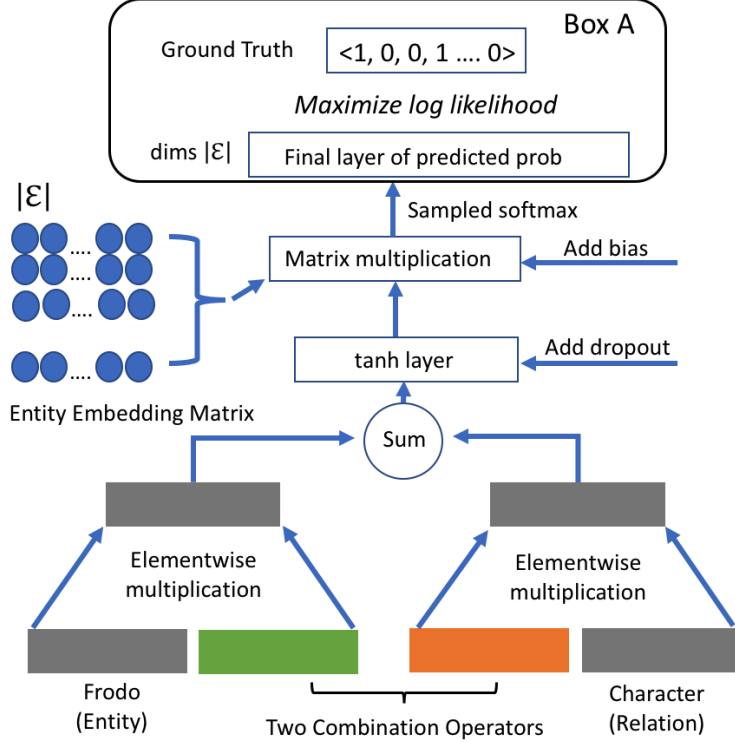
Box A

Ground Truth $<1, 0, 0, 1 .... 0>$

*Maximize log likelihood*

dims $|\mathcal{E}|$ Final layer of predicted prob

Sampled softmax

$|\mathcal{E}|$

....
....
....
....

Matrix multiplication

Add bias

tanh layer

Add dropout

Entity Embedding Matrix

Sum

Elementwise multiplication

Elementwise multiplication

Frodo (Entity)

Two Combination Operators

Character (Relation)